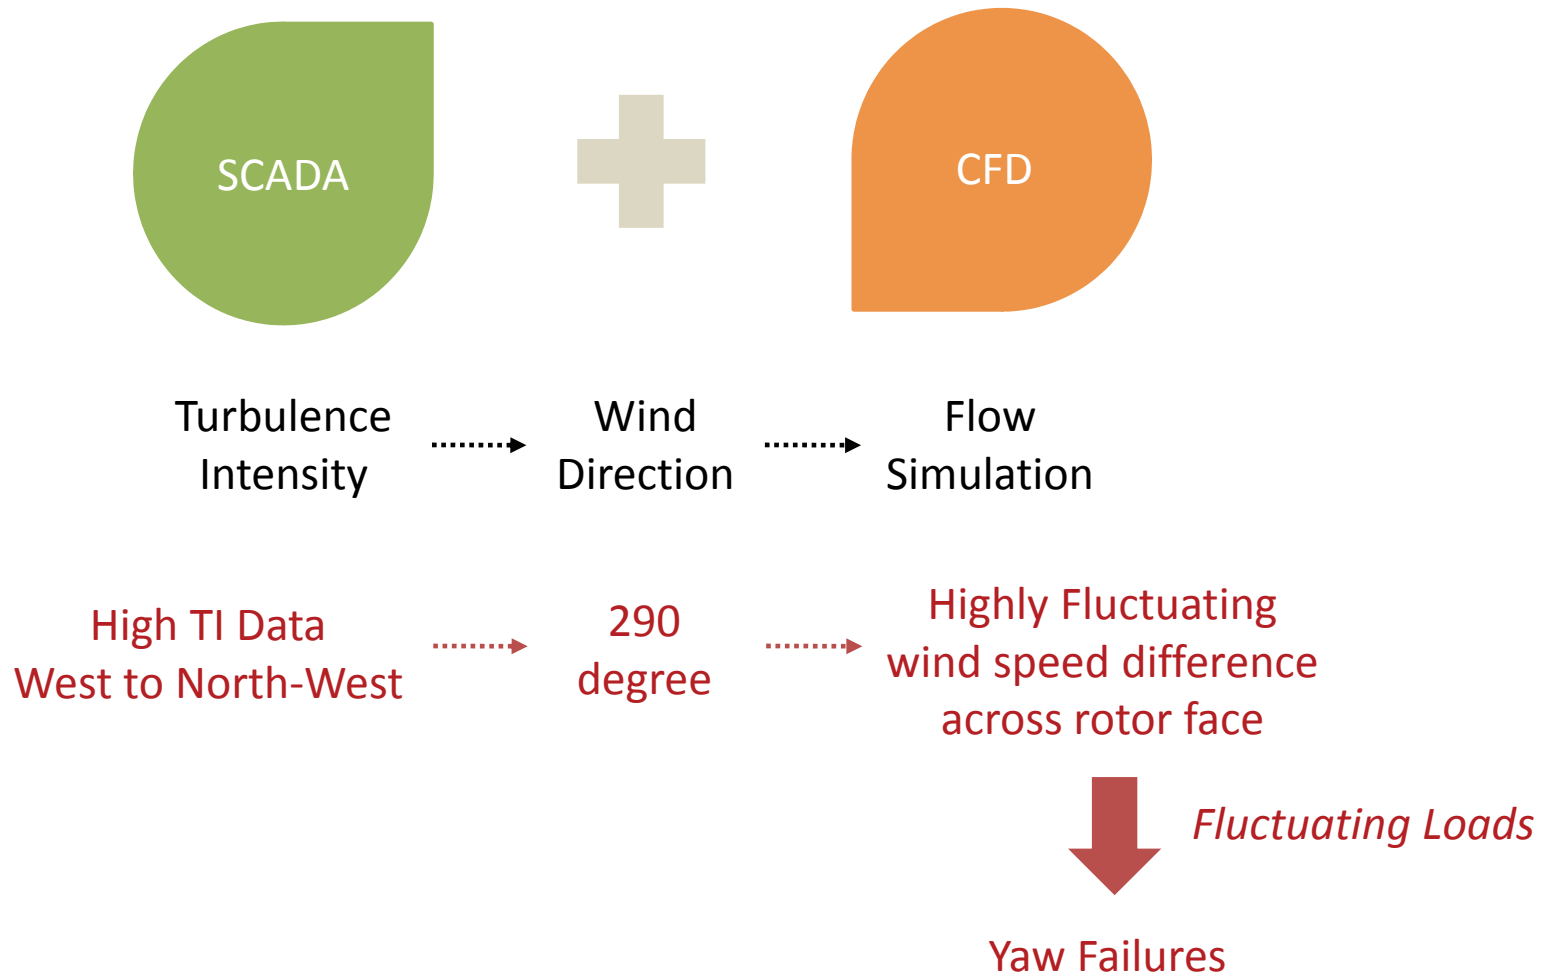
SCADA

CFD

Turbulence Intensity

Wind Direction

Flow Simulation

High TI Data
West to North-West

290
degree

Highly Fluctuating
wind speed difference
across rotor face

Fluctuating Loads

Yaw Failures